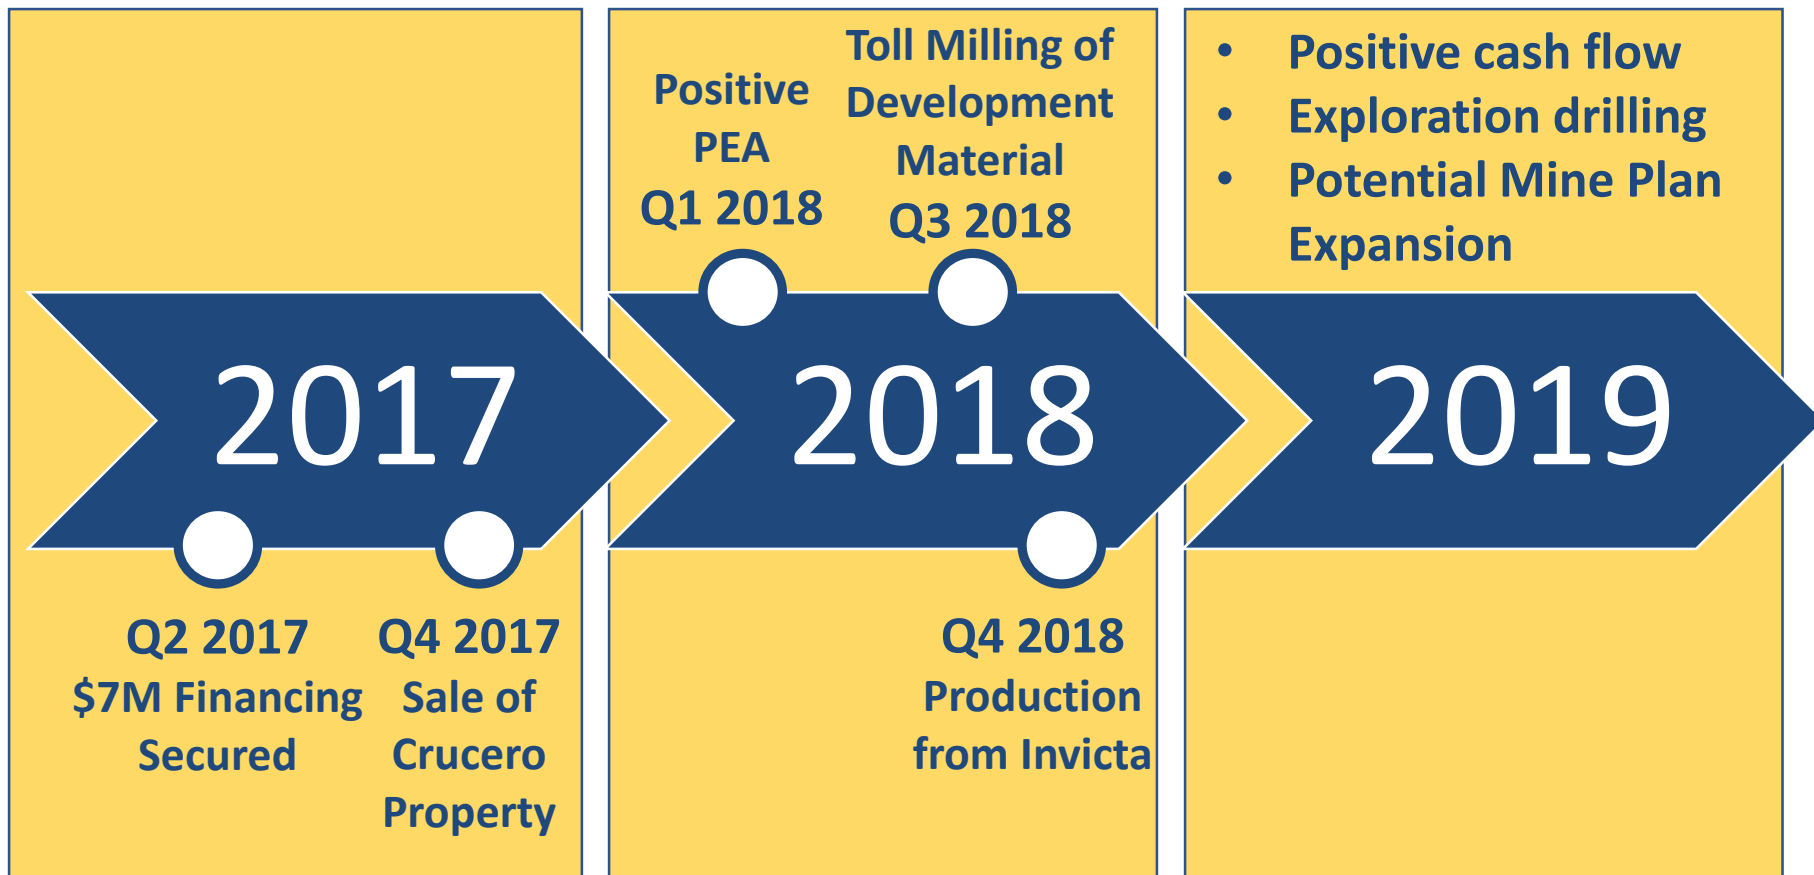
2017

Q2 2017
$7M Financing Secured

Q4 2017
Sale of Crucero Property

Positive PEA
Q1 2018

Toll Milling of Development Material
Q3 2018

2018

Q4 2018
Production from Invicta

• Positive cash flow
• Exploration drilling
• Potential Mine Plan Expansion

2019